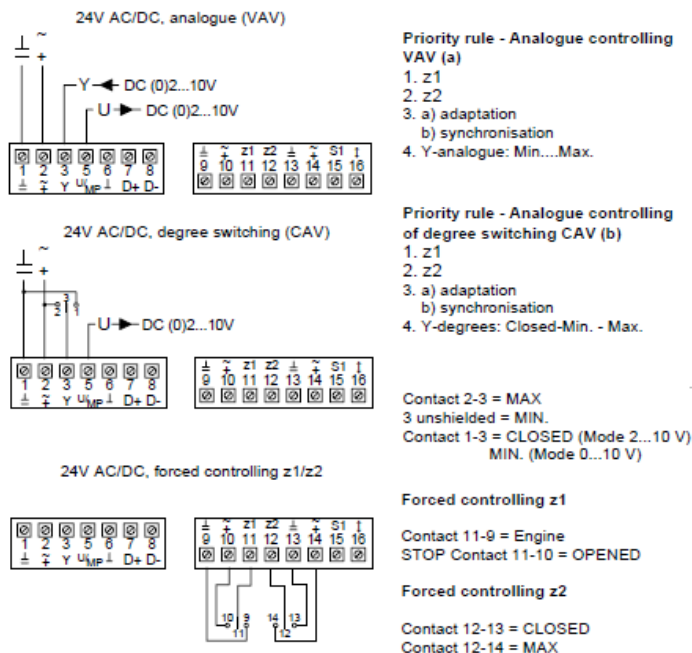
24V AC/DC, analogue (VAV)

Y DC (0)2...10V
U DC (0)2...10V

1 2 3 5 6 7 8
⊥ ~ Y $U_{MP}$ ⊥ D+ D-

⊥ ~ z1 z2 ⊥ ~ S1 ↑
9 10 11 12 13 14 15 16

Priority rule - Analogue controlling VAV (a)
1. z1
2. z2
3. a) adaptation
b) synchronisation
4. Y-analogue: Min....Max.

24V AC/DC, degree switching (CAV)

U DC (0)2...10V

1 2 3 5 6 7 8
⊥ ~ Y $U_{MP}$ ⊥ D+ D-

⊥ ~ z1 z2 ⊥ ~ S1 ↑
9 10 11 12 13 14 15 16

Priority rule - Analogue controlling of degree switching CAV (b)
1. z1
2. z2
3. a) adaptation
b) synchronisation
4. Y-degrees: Closed-Min. - Max.

Contact 2-3 = MAX
3 unshielded = MIN.
Contact 1-3 = CLOSED (Mode 2...10 V)
MIN. (Mode 0...10 V)

24V AC/DC, forced controlling z1/z2

1 2 3 5 6 7 8
⊥ ~ Y $U_{MP}$ ⊥ D+ D-

⊥ ~ z1 z2 ⊥ ~ S1 ↑
9 10 11 12 13 14 15 16

10 9
11
14 13
12

Forced controlling z1

Contact 11-9 = Engine
STOP Contact 11-10 = OPENED

Forced controlling z2

Contact 12-13 = CLOSED
Contact 12-14 = MAX